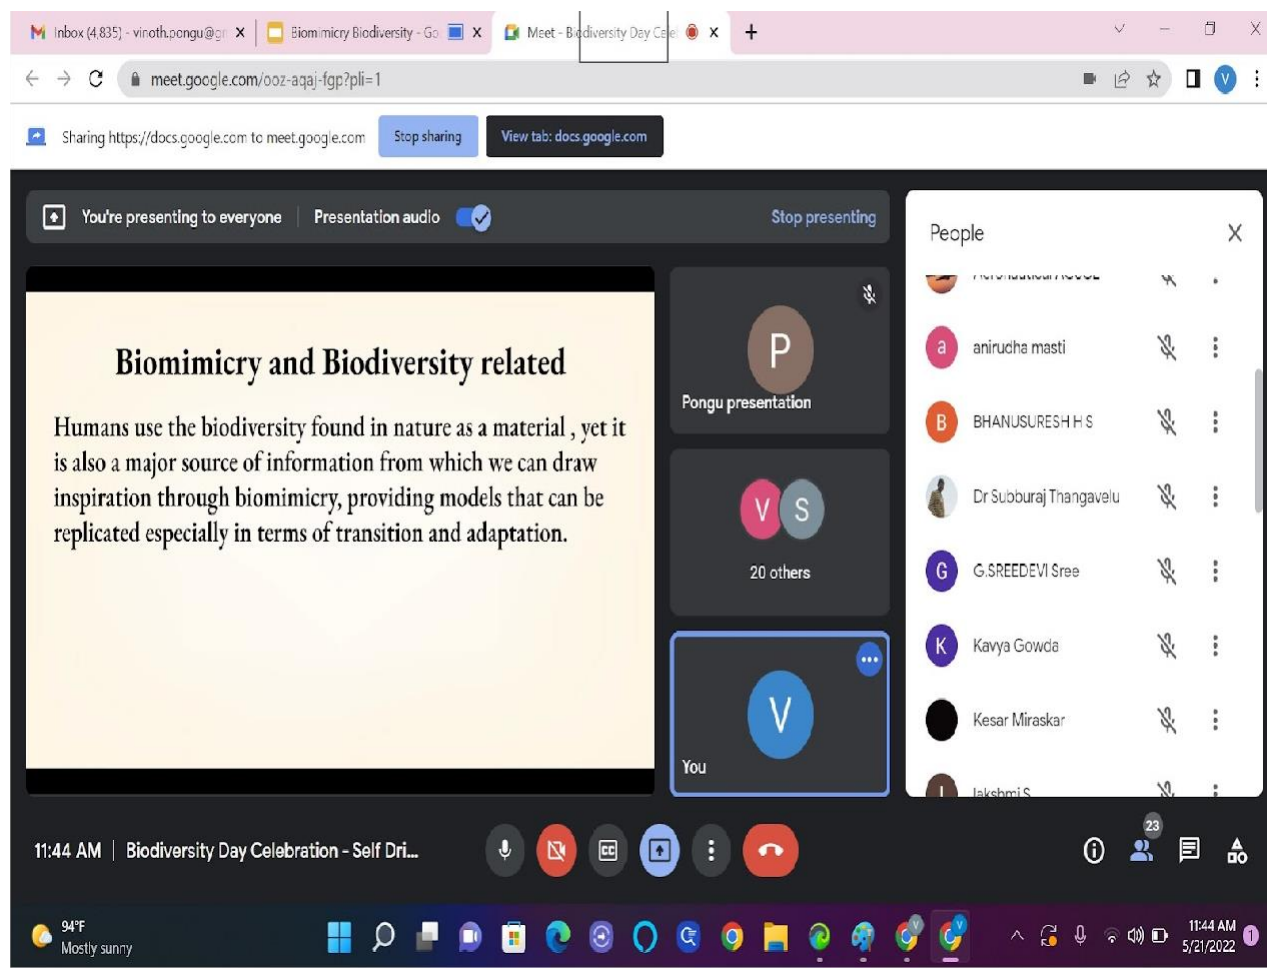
M Inbox (4,835) - vinoth.pongu@g ×
Biomimicry Biodiversity - Go ×
Meet - Biodiversity Day Cele ×
+

meet.google.com/ooz-aqaj-fgp?pli=1

Sharing https://docs.google.com to meet.google.com
Stop sharing
View tab: docs.google.com

You're presenting to everyone
Presentation audio
Stop presenting

Biomimicry and Biodiversity related

Humans use the biodiversity found in nature as a material , yet it is also a major source of information from which we can draw inspiration through biomimicry, providing models that can be replicated especially in terms of transition and adaptation.

P
Pongu presentation

V S
20 others

V
You

People
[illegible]
a anirudha masti
B BHANUSURESH H S
Dr Subburaj Thangavelu
G G.SREEDEVI Sree
K Kavya Gowda
Kesar Miraskar
lakshmi S

11:44 AM | Biodiversity Day Celebration - Self Dri...

23

94°F
Mostly sunny

11:44 AM
5/21/2022
1